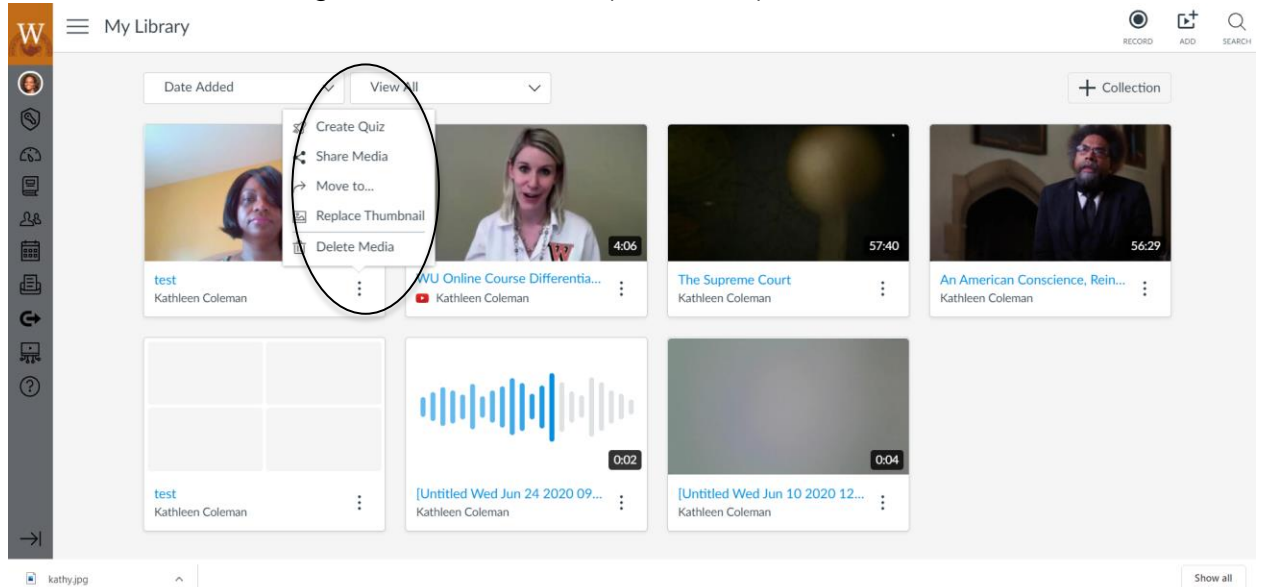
W

My Library

RECORD ADD SEARCH

Date Added

View All

+ Collection

Create Quiz
Share Media
Move to...
Replace Thumbnail
Delete Media

test
Kathleen Coleman

4:06
WU Online Course Differentia...
Kathleen Coleman

57:40
The Supreme Court
Kathleen Coleman

56:29
An American Conscience, Rein...
Kathleen Coleman

test
Kathleen Coleman

0:02
[Untitled Wed Jun 24 2020 09...
Kathleen Coleman

0:04
[Untitled Wed Jun 10 2020 12...
Kathleen Coleman

kathy.jpg

Show all